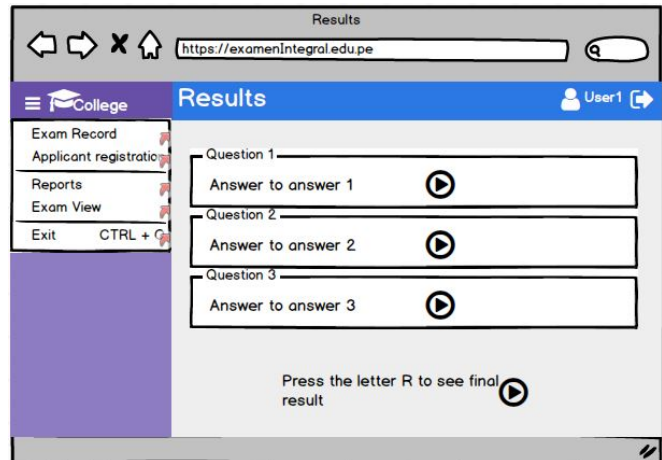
Results

https://examenIntegral.edu.pe

College

Results

User1

Exam Record

Applicant registratio

Reports

Exam View

Exit CTRL + Q

Question 1

Answer to answer 1

Question 2

Answer to answer 2

Question 3

Answer to answer 3

Press the letter R to see final result